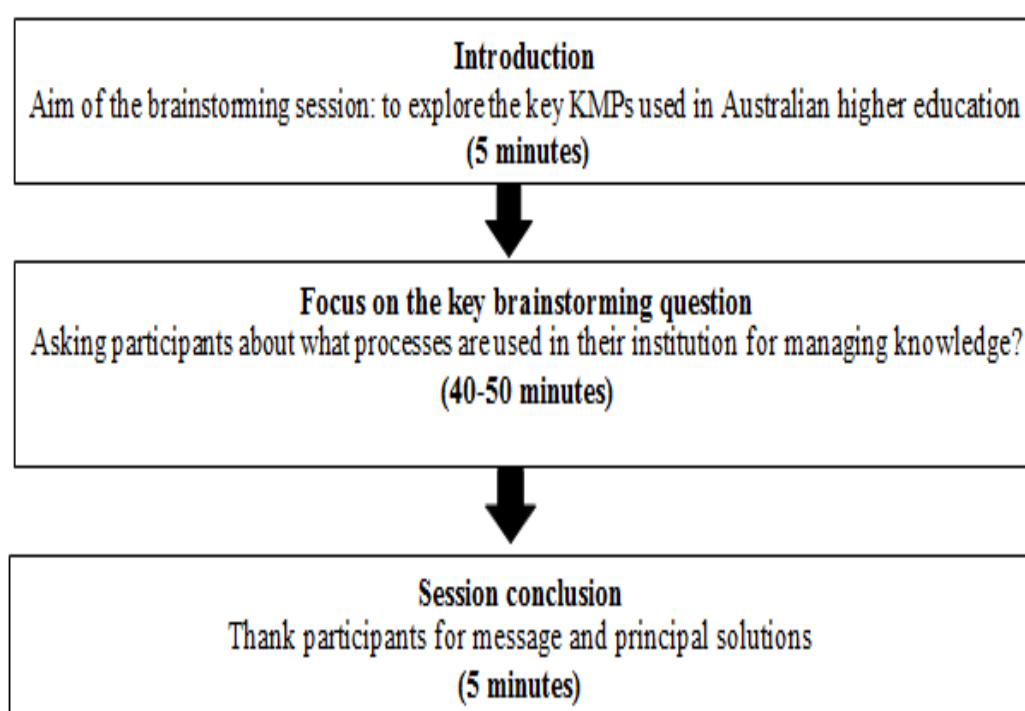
Introduction
Aim of the brainstorming session: to explore the key KMPs used in Australian higher education
(5 minutes)

Focus on the key brainstorming question
Asking participants about what processes are used in their institution for managing knowledge?
(40-50 minutes)

Session conclusion
Thank participants for message and principal solutions
(5 minutes)